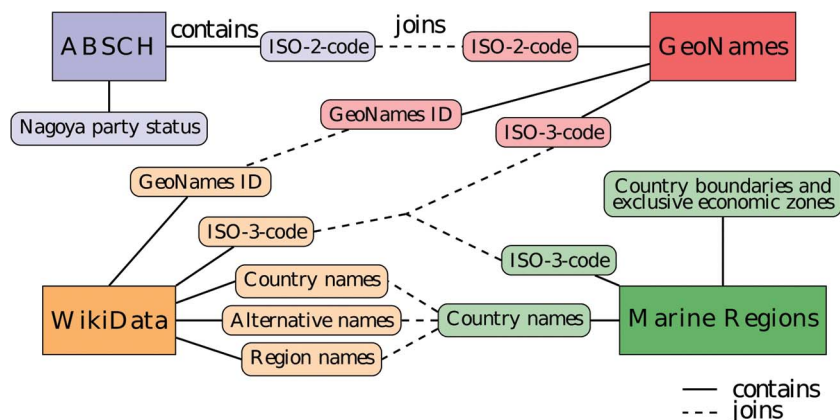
ABSCH
contains
ISO-2-code
joins
ISO-2-code
GeoNames
Nagoya party status
GeoNames ID
ISO-3-code
GeoNames ID
Country boundaries and exclusive economic zones
ISO-3-code
ISO-3-code
Country names
WikiData
Alternative names
Country names
Marine Regions
Region names
contains
joins